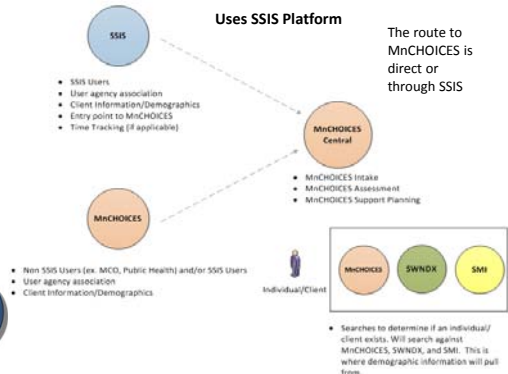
Uses SSIS Platform

The route to MnCHOICES is direct or through SSIS

SSIS

- SSIS Users
- User agency association
- Client Information/Demographics
- Entry point to MnCHOICES
- Time Tracking (if applicable)

MnCHOICES Central

- MnCHOICES Intake
- MnCHOICES Assessment
- MnCHOICES Support Planning

MnCHOICES

- Non SSIS Users (ex. MCO, Public Health) and/or SSIS Users
- User agency association
- Client Information/Demographics

Individual/Client

MnCHOICES

SWNDX

SMI

- Searches to determine if an individual/client exists. Will search against MnCHOICES, SWNDX, and SMI. This is where demographic information will pull from.